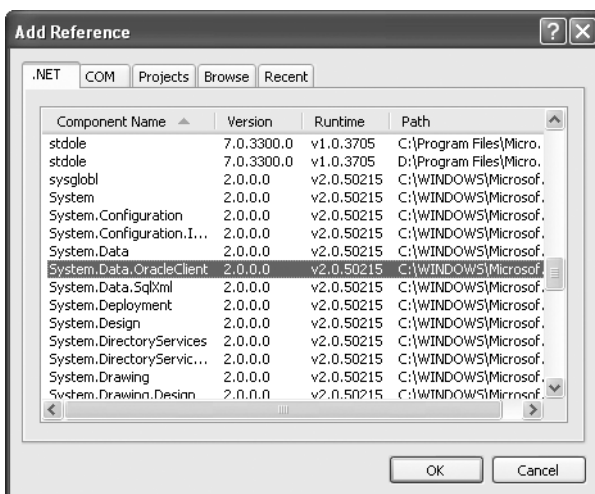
Add Reference

.NET | COM | Projects | Browse | Recent

| Component Name | Version | Runtime | Path |
|---|---|---|---|
| stdole | 7.0.3300.0 | v1.0.3705 | C:\Program Files\Micro. |
| stdole | 7.0.3300.0 | v1.0.3705 | D:\Program Files\Micro. |
| sysglobl | 2.0.0.0 | v2.0.50215 | C:\WINDOWS\Microsof. |
| System | 2.0.0.0 | v2.0.50215 | C:\WINDOWS\Microsof. |
| System.Configuration | 2.0.0.0 | v2.0.50215 | C:\WINDOWS\Microsof. |
| System.Configuration.I... | 2.0.0.0 | v2.0.50215 | C:\WINDOWS\Microsof. |
| System.Data | 2.0.0.0 | v2.0.50215 | C:\WINDOWS\Microsof. |
| System.Data.OracleClient | 2.0.0.0 | v2.0.50215 | C:\WINDOWS\Microsof. |
| System.Data.SqlXml | 2.0.0.0 | v2.0.50215 | C:\WINDOWS\Microsof. |
| System.Deployment | 2.0.0.0 | v2.0.50215 | C:\WINDOWS\Microsof. |
| System.Design | 2.0.0.0 | v2.0.50215 | C:\WINDOWS\Microsof. |
| System.DirectoryServices | 2.0.0.0 | v2.0.50215 | C:\WINDOWS\Microsof. |
| System.DirectoryServic... | 2.0.0.0 | v2.0.50215 | C:\WINDOWS\Microsof. |
| System.Drawing | 2.0.0.0 | v2.0.50215 | C:\WINDOWS\Microsof. |
| System.Drawing.Design | 2.0.0.0 | v2.0.50215 | C:\WINDOWS\Microsof. |

OK | Cancel